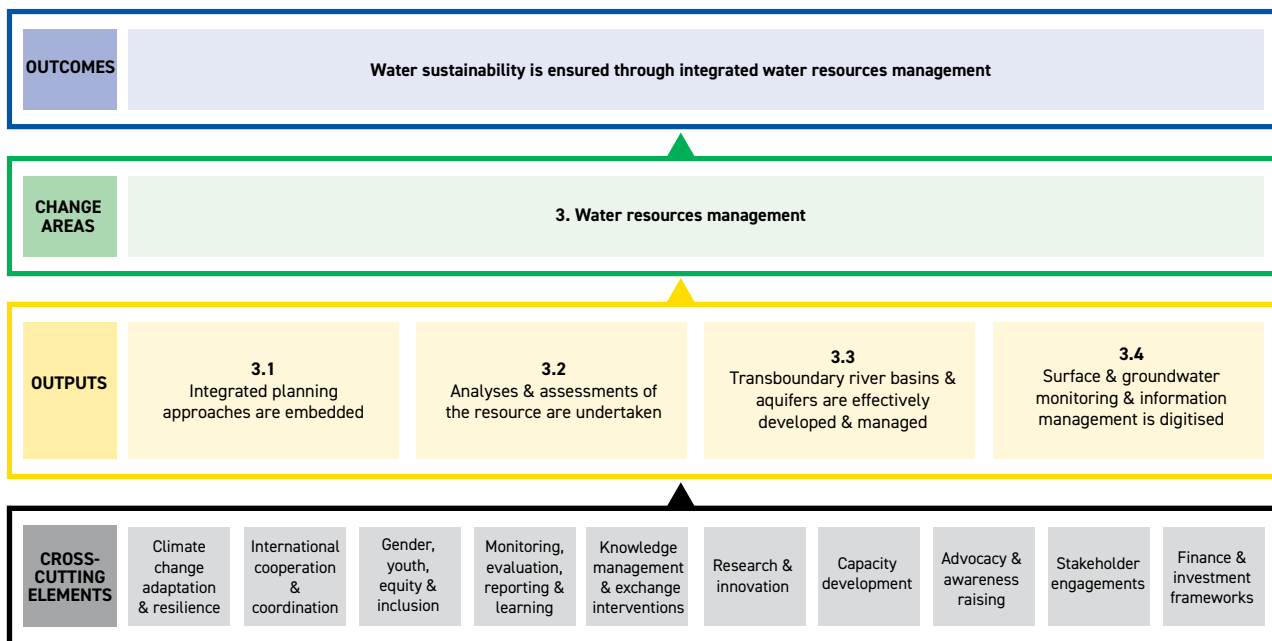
OUTCOMES

Water sustainability is ensured through integrated water resources management

CHANGE AREAS

3. Water resources management

OUTPUTS

3.1
Integrated planning approaches are embedded

3.2
Analyses & assessments of the resource are undertaken

3.3
Transboundary river basins & aquifers are effectively developed & managed

3.4
Surface & groundwater monitoring & information management is digitised

CROSS-CUTTING ELEMENTS

Climate change adaptation & resilience

International cooperation & coordination

Gender, youth, equity & inclusion

Monitoring, evaluation, reporting & learning

Knowledge management & exchange interventions

Research & innovation

Capacity development

Advocacy & awareness raising

Stakeholder engagements

Finance & investment frameworks